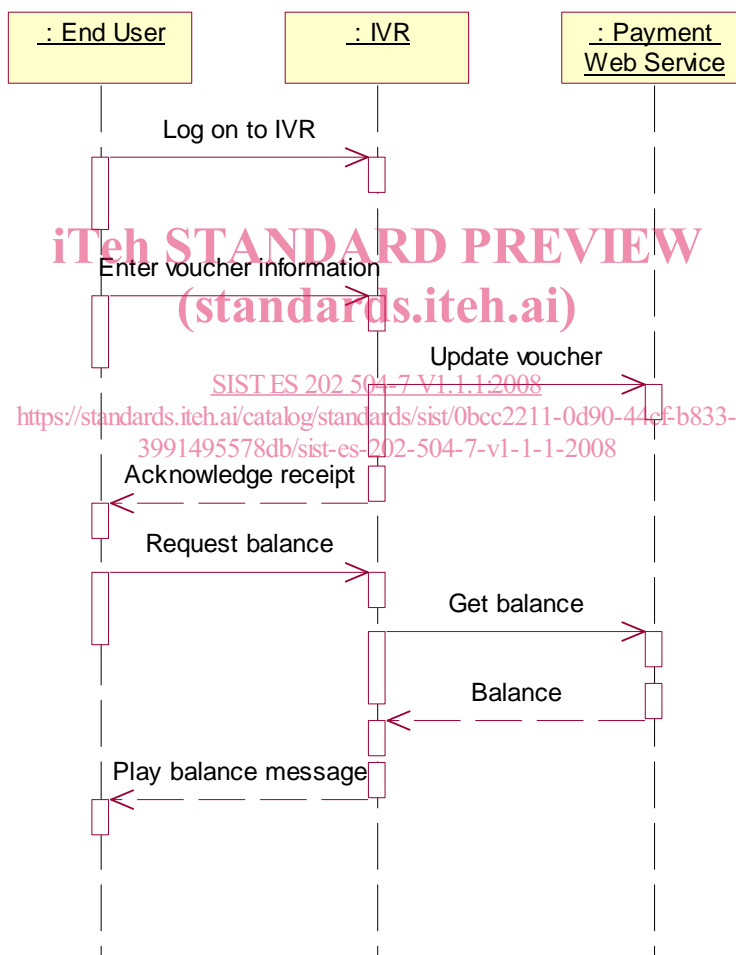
: End User

: IVR

: Payment Web Service

Log on to IVR

iTeh STANDARD PREVIEW

Enter voucher information

(standards.iteh.ai)

Update voucher

SIST ES 202 504-7 V1.1.1:2008

https://standards.iteh.ai/catalog/standards/sist/0bcc2211-0d90-44cf-b833-3991495578db/sist-es-202-504-7-v1-1-1-2008

Acknowledge receipt

Request balance

Get balance

Balance

Play balance message